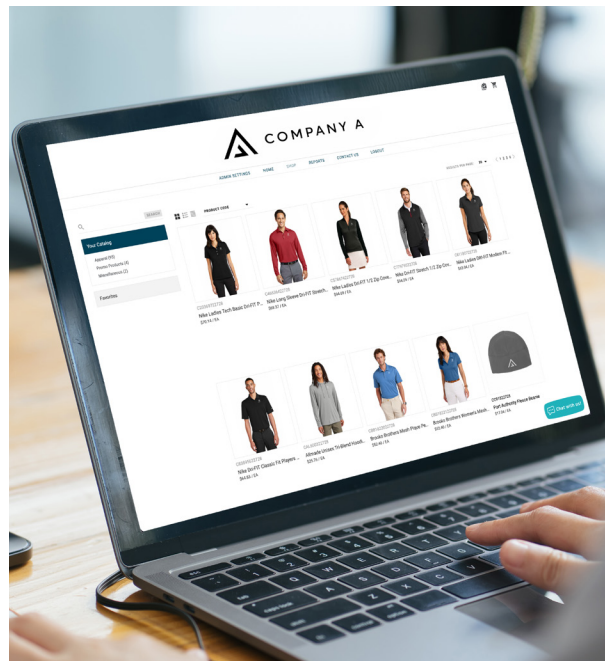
COMPANY A

ADMIN SETTINGS HOME SHOP REPORTS CONTACT US LOGOUT

Search

Your Catalog
Apparel (95)
Promo Products (4)
Miscellaneous (2)

Favorites

PRODUCT CODE

Nike Ladies Tech Basic Dri-FIT P...
$78.74 / EA

Nike Long Sleeve Dri-FIT Stretch...
$66.01 / EA

Nike Ladies Dri-FIT 1/2 Zip Cove...
$84.49 / EA

Nike Dri-FIT Stretch 1/2 Zip Cov...
$84.49 / EA

Nike Ladies Dri-FIT Modern Fit...

Nike Dri-FIT Classic Fit Players ...
$60.69 / EA

Allmade Unisex Triblend Hoodi...
$29.74 / EA

Brooks Brothers Mesh Pique Pe...
$92.40 / EA

Brooks Brothers Women's Mesh...

Port Authority Fleece Beanie
$17.84 / EA

Chat with us!